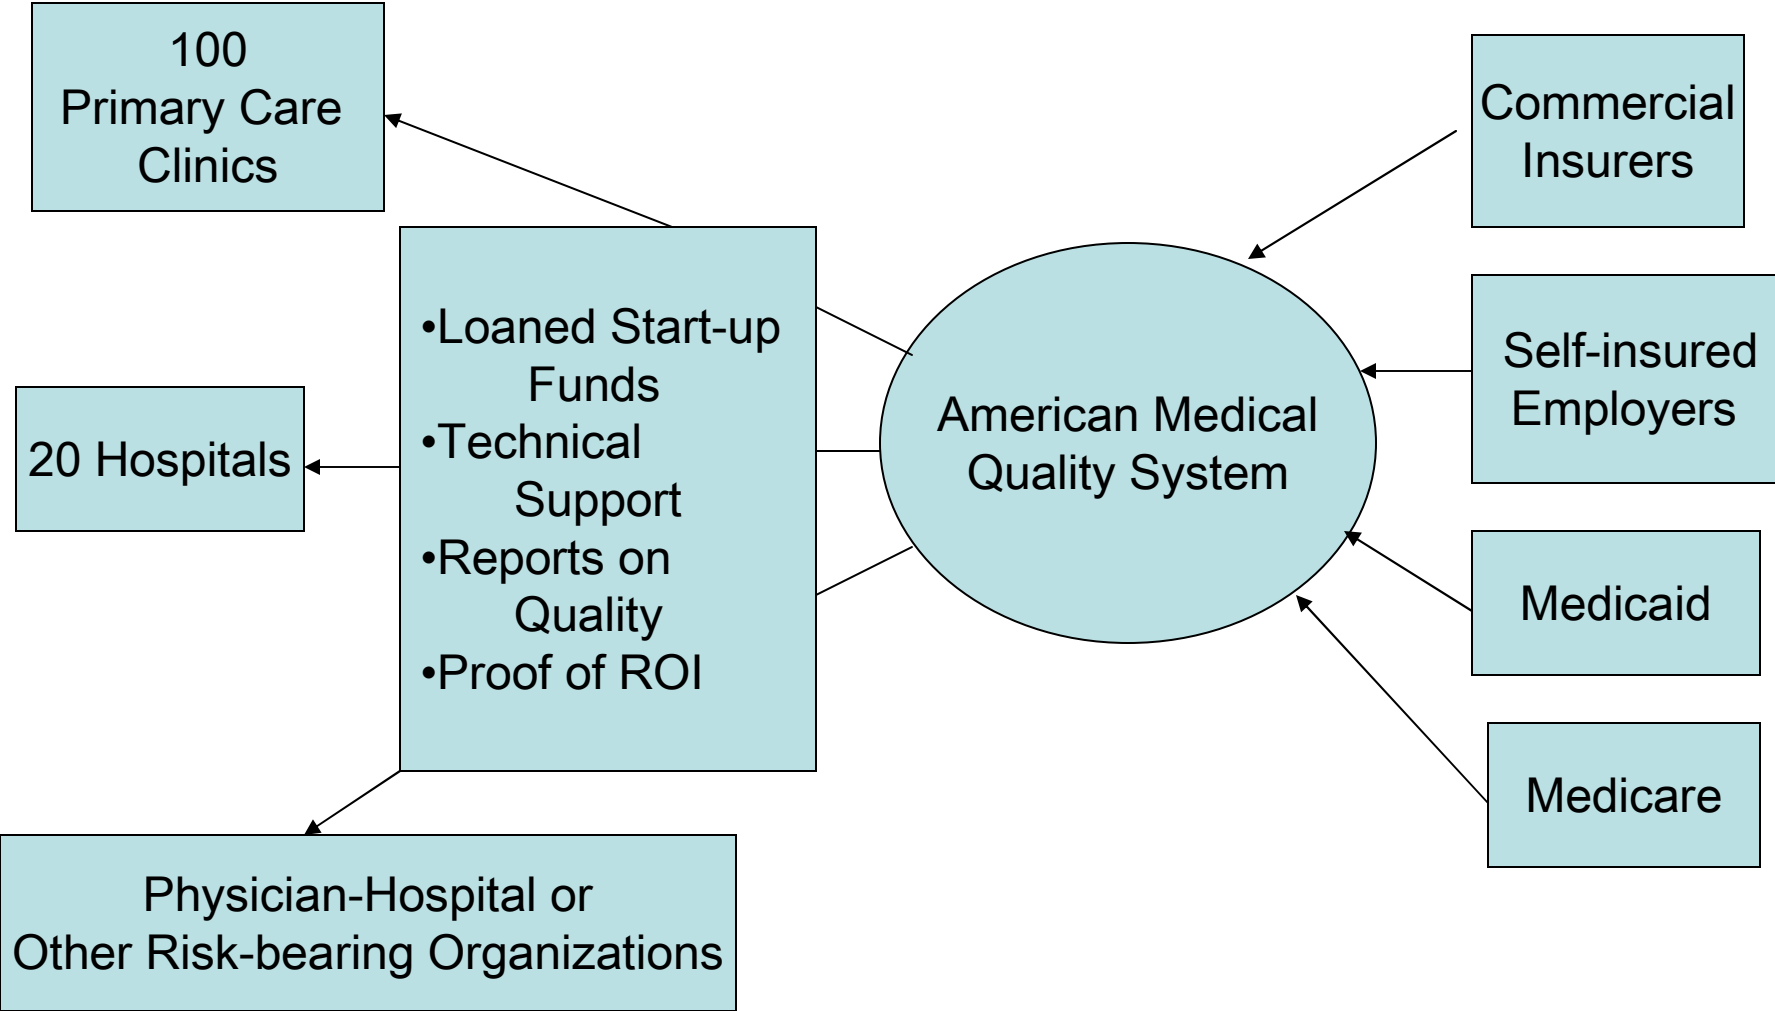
100
Primary Care
Clinics

20 Hospitals

•Loaned Start-up Funds
•Technical Support
•Reports on Quality
•Proof of ROI

Physician-Hospital or
Other Risk-bearing Organizations

American Medical
Quality System

Commercial
Insurers

Self-insured
Employers

Medicaid

Medicare